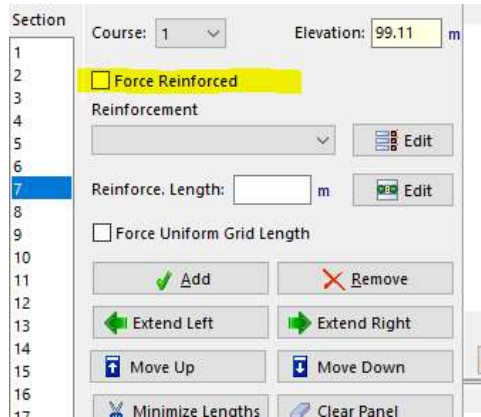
Section
1
2
3
4
5
6
7
8
9
10
11
12
13
14
15
16
17

Course: 1
Elevation: 99.11 m

Force Reinforced

Reinforcement

Edit

Reinforce. Length: m

Edit

Force Uniform Grid Length

Add
Remove
Extend Left
Extend Right
Move Up
Move Down
Minimize Lengths
Clear Panel